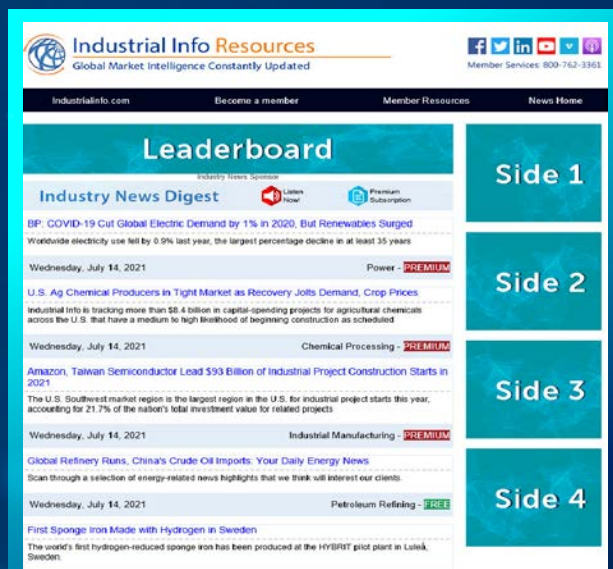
Industrial Info Resources
Global Market Intelligence Constantly Updated

Member Services: 800-762-3361

IndustrialInfo.com | Become a member | Member Resources | News Home

Leaderboard

Industry News Sponsor

Industry News Digest

Listen Now!

Premium Subscription

BP: COVID-19 Cut Global Electric Demand by 1% in 2020, But Renewables Surged

Worldwide electricity use fell by 0.9% last year, the largest percentage decline in at least 35 years

Wednesday, July 14, 2021

Power - PREMIUM

U.S. Ag Chemical Producers in Tight Market as Recovery Jolts Demand, Crop Prices

Industrial Info is tracking more than $8.4 billion in capital-spending projects for agricultural chemicals across the U.S. that have a medium to high likelihood of beginning construction as scheduled

Wednesday, July 14, 2021

Chemical Processing - PREMIUM

Amazon, Taiwan Semiconductor Lead $93 Billion of Industrial Project Construction Starts in 2021

The U.S. Southwest market region is the largest region in the U.S. for industrial project starts this year, accounting for 21.7% of the nation's total investment value for related projects

Wednesday, July 14, 2021

Industrial Manufacturing - PREMIUM

Global Refinery Runs, China's Crude Oil Imports: Your Daily Energy News

Scan through a selection of energy-related news highlights that we think will interest our clients.

Wednesday, July 14, 2021

Petroleum Refining - FREE

First Sponge Iron Made with Hydrogen in Sweden

The world's first hydrogen-reduced sponge iron has been produced at the HYBRIT pilot plant in Luleå, Sweden.

Side 1

Side 2

Side 3

Side 4